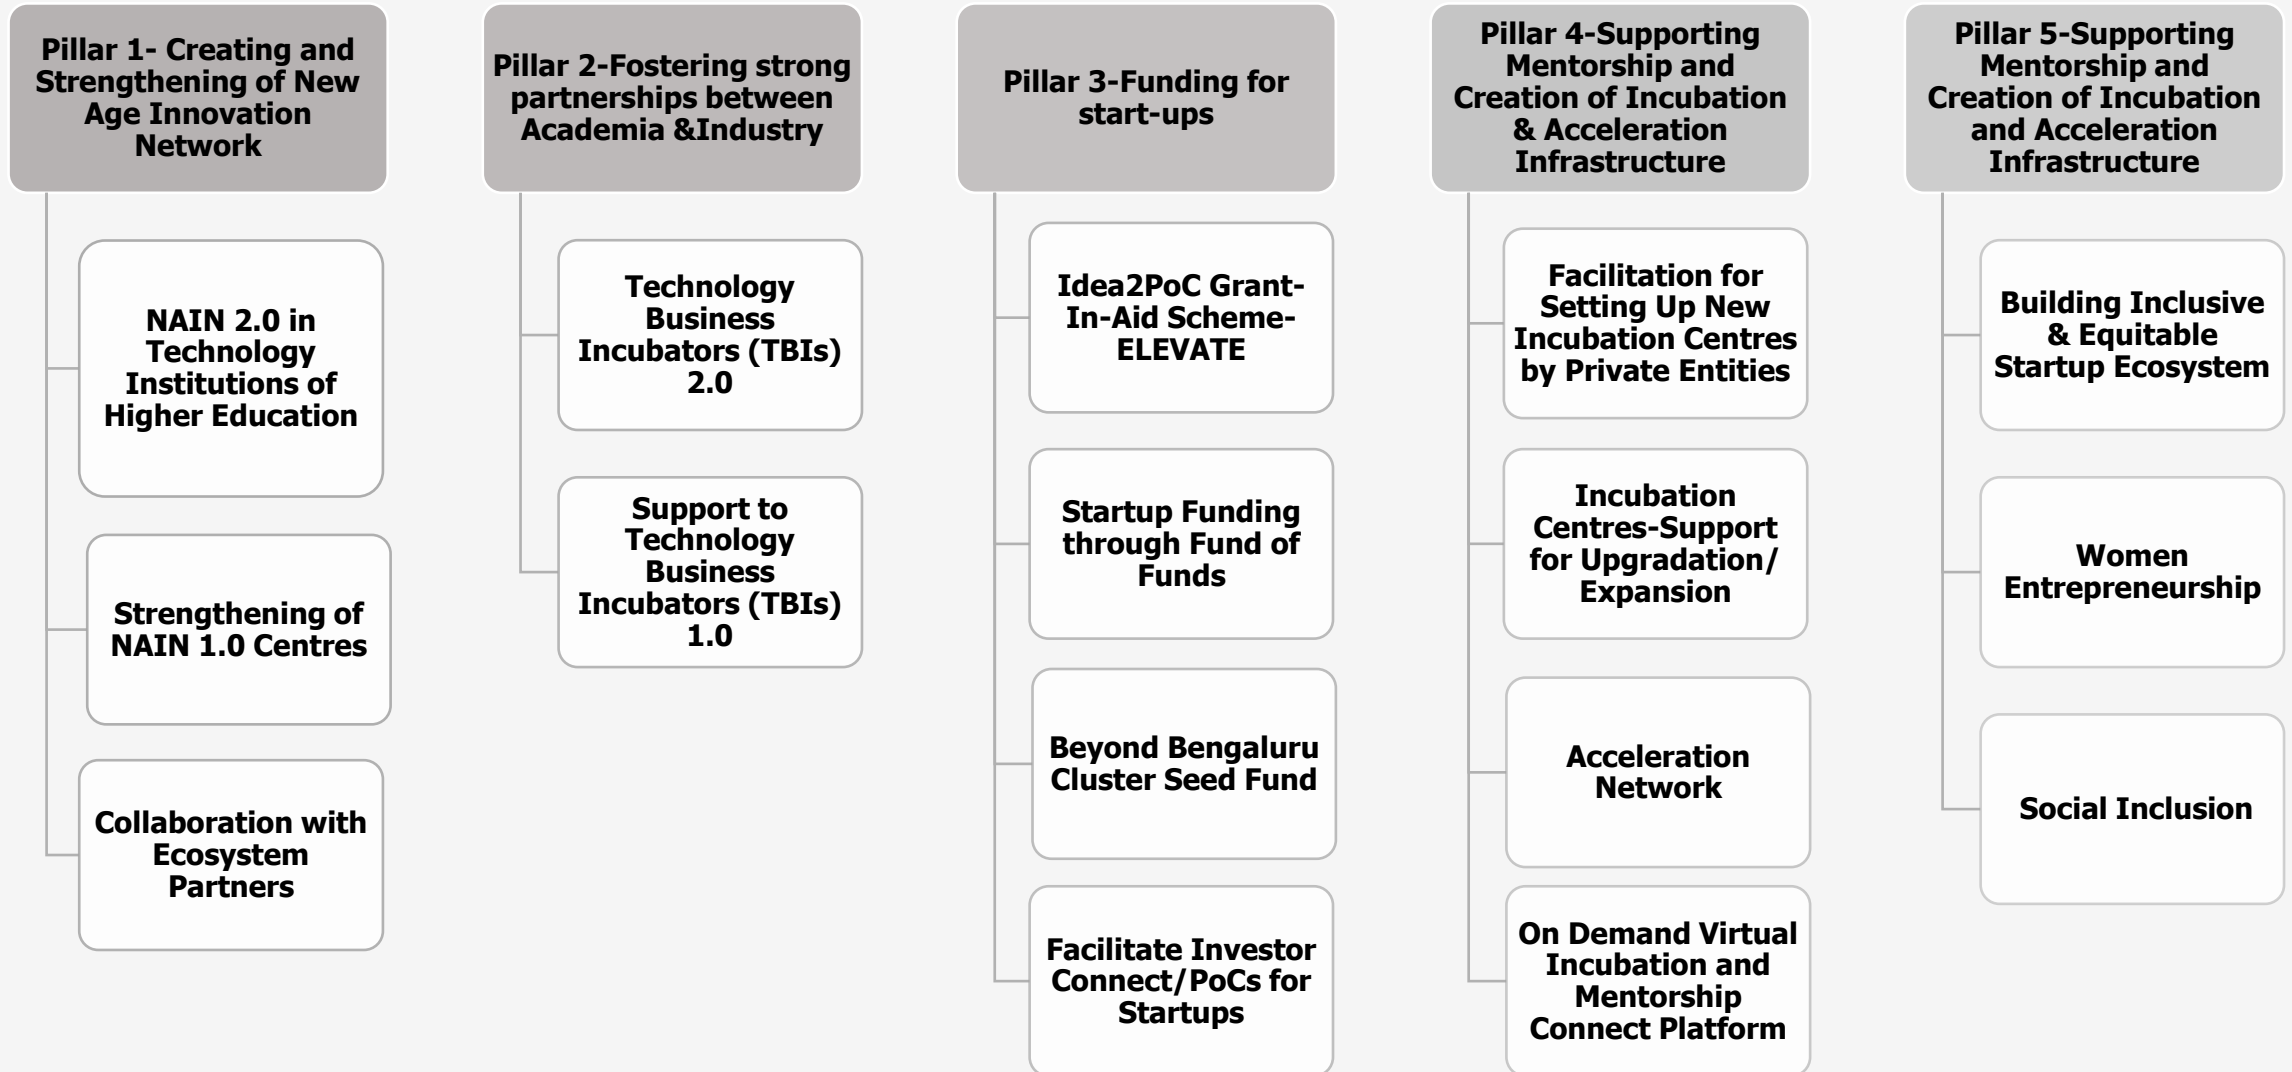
Pillar 1- Creating and Strengthening of New Age Innovation Network

NAIN 2.0 in Technology Institutions of Higher Education

Strengthening of NAIN 1.0 Centres

Collaboration with Ecosystem Partners

Pillar 2-Fostering strong partnerships between Academia &Industry

Technology Business Incubators (TBIs) 2.0

Support to Technology Business Incubators (TBIs) 1.0

Pillar 3-Funding for start-ups

Idea2PoC Grant-In-Aid Scheme-ELEVATE

Startup Funding through Fund of Funds

Beyond Bengaluru Cluster Seed Fund

Facilitate Investor Connect/PoCs for Startups

Pillar 4-Supporting Mentorship and Creation of Incubation & Acceleration Infrastructure

Facilitation for Setting Up New Incubation Centres by Private Entities

Incubation Centres-Support for Upgradation/ Expansion

Acceleration Network

On Demand Virtual Incubation and Mentorship Connect Platform

Pillar 5-Supporting Mentorship and Creation of Incubation and Acceleration Infrastructure

Building Inclusive & Equitable Startup Ecosystem

Women Entrepreneurship

Social Inclusion